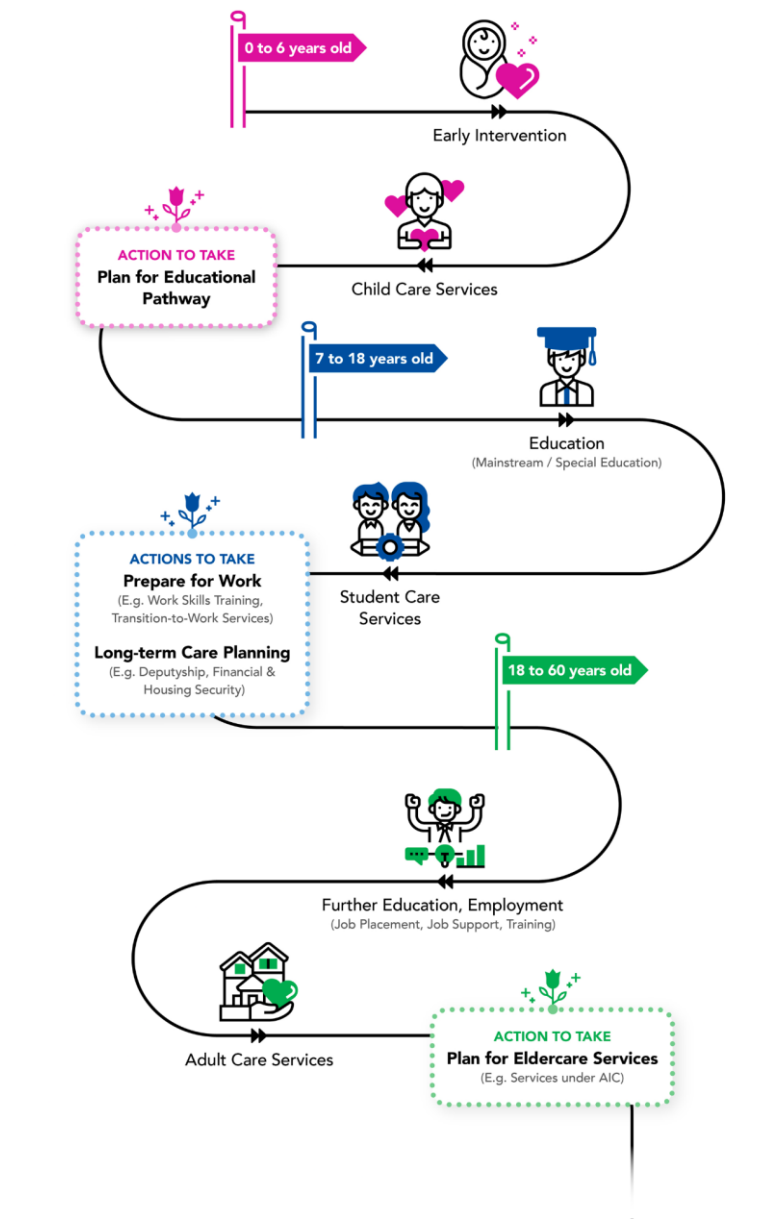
0 to 6 years old

Early Intervention

ACTION TO TAKE
Plan for Educational Pathway

Child Care Services

7 to 18 years old

Education
(Mainstream / Special Education)

ACTIONS TO TAKE
Prepare for Work
(E.g. Work Skills Training, Transition-to-Work Services)

Long-term Care Planning
(E.g. Deputyship, Financial & Housing Security)

Student Care Services

18 to 60 years old

Further Education, Employment
(Job Placement, Job Support, Training)

Adult Care Services

ACTION TO TAKE
Plan for Eldercare Services
(E.g. Services under AIC)